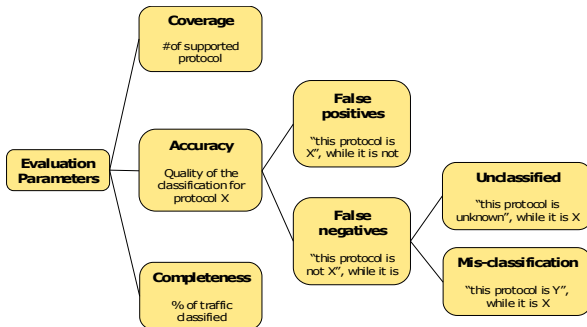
Evaluation Parameters

Coverage

#of supported protocol

Accuracy

Quality of the classification for protocol X

Completeness

% of traffic classified

False positives

"this protocol is X", while it is not

False negatives

"this protocol is not X", while it is

Unclassified

"this protocol is unknown", while it is X

Mis-classification

"this protocol is Y", while it is X